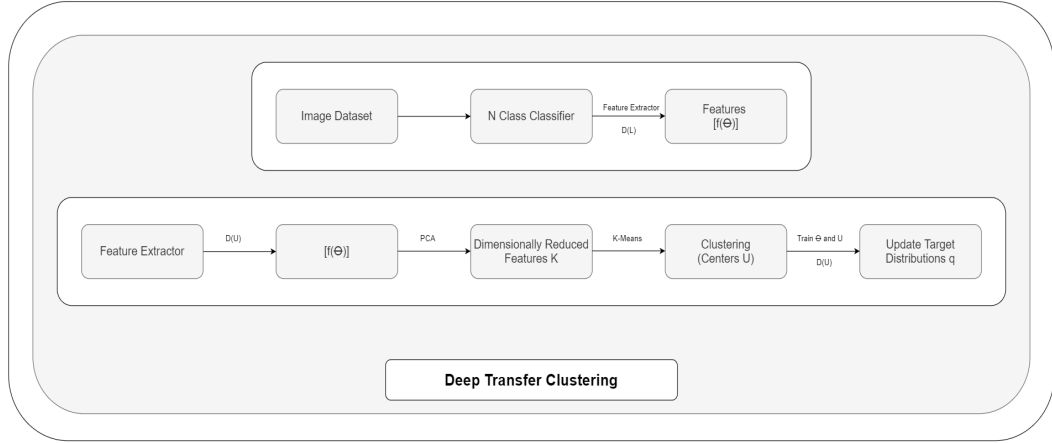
Image Dataset

N Class Classifier

Feature Extractor

D(L)

Features
$[f(\Theta)]$

Feature Extractor

D(U)

$[f(\Theta)]$

PCA

Dimensionally Reduced Features K

K-Means

Clustering (Centers U)

Train $\Theta$ and U

D(U)

Update Target Distributions q

Deep Transfer Clustering